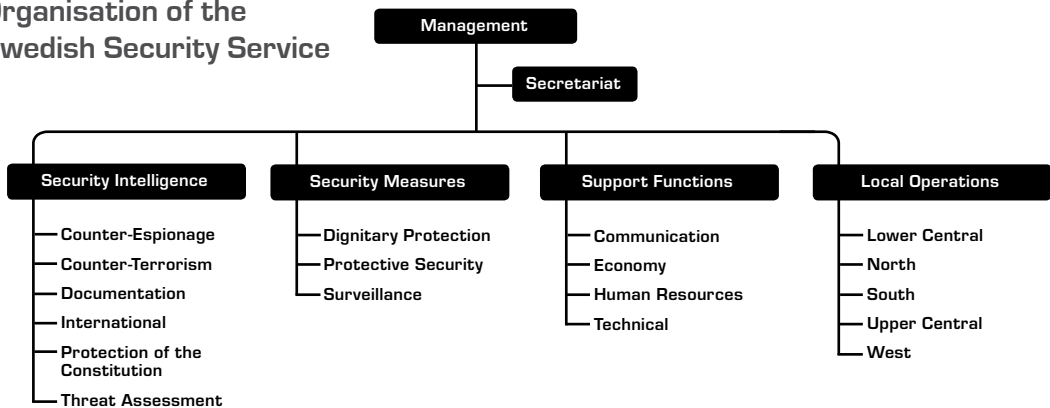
rganisation of the
wedish Security Service

Management

Secretariat

Security Intelligence

Counter-Espionage
Counter-Terrorism
Documentation
International
Protection of the Constitution
Threat Assessment

Security Measures

Dignitary Protection
Protective Security
Surveillance

Support Functions

Communication
Economy
Human Resources
Technical

Local Operations

Lower Central
North
South
Upper Central
West